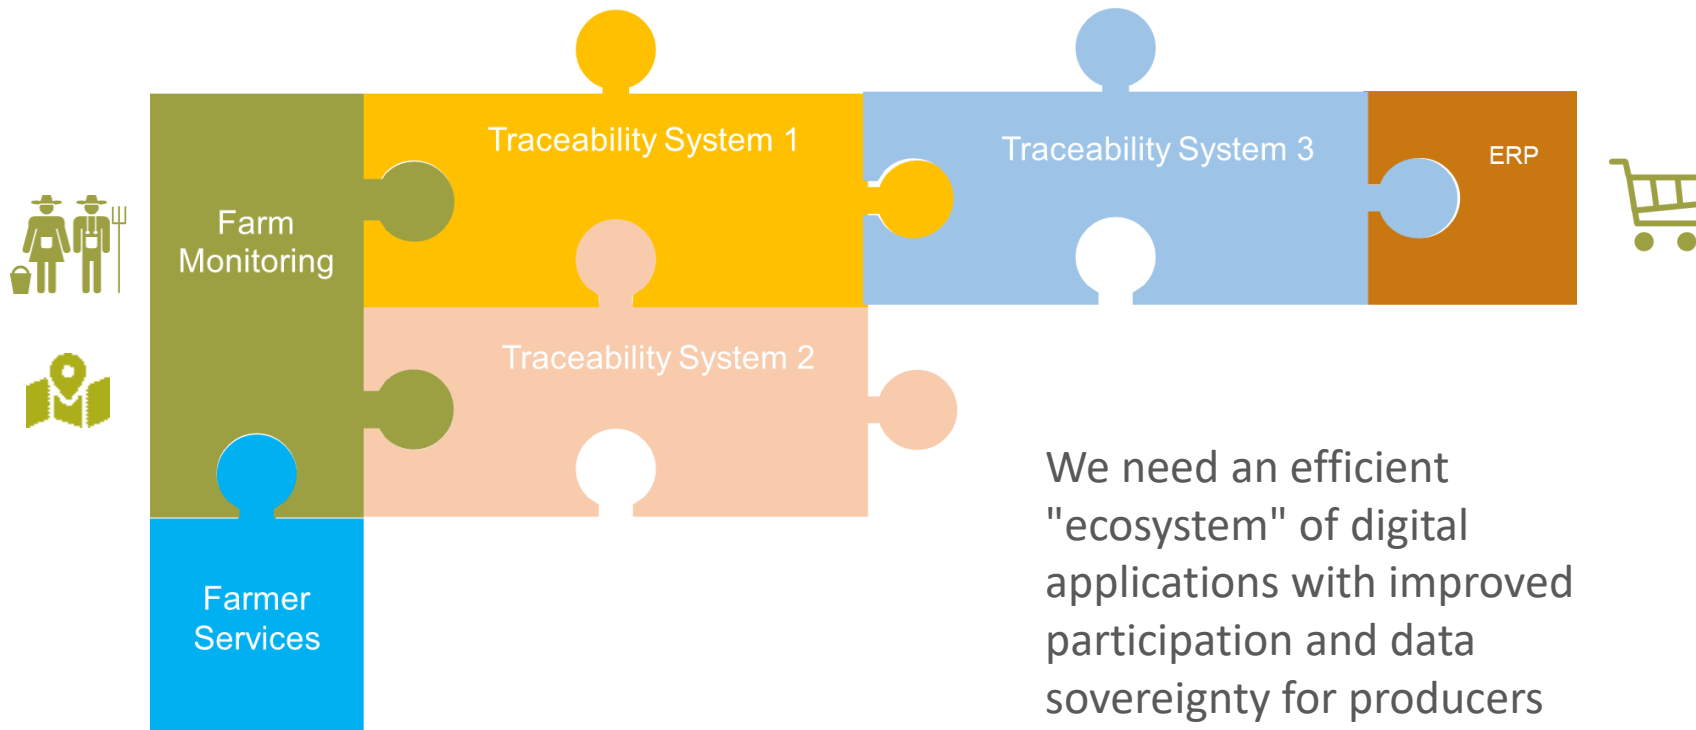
Traceability System 1

Traceability System 3

ERP

Farm Monitoring

Traceability System 2

Farmer Services

We need an efficient "ecosystem" of digital applications with improved participation and data sovereignty for producers